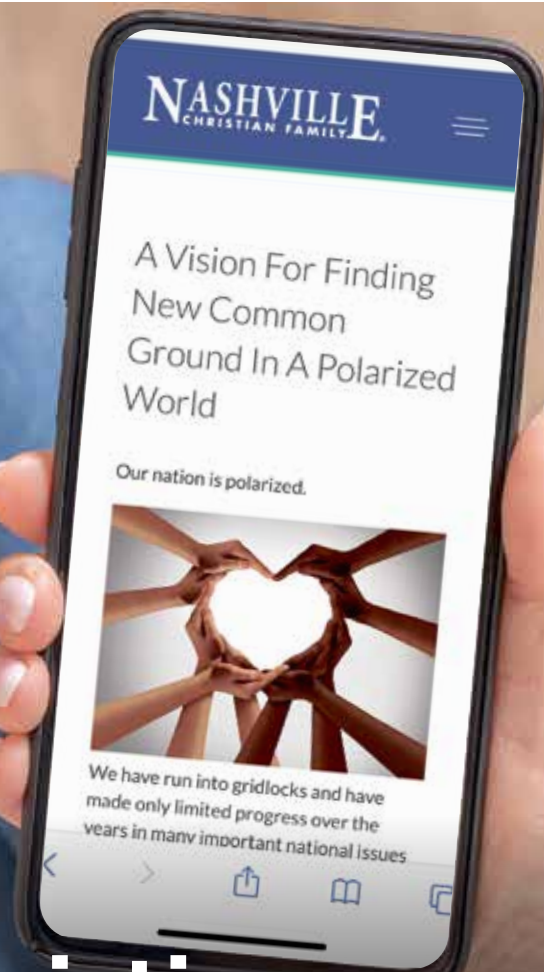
NASHVILLE
CHRISTIAN FAMILY

A Vision For Finding New Common Ground In A Polarized World

Our nation is polarized.

We have run into gridlocks and have made only limited progress over the years in many important national issues